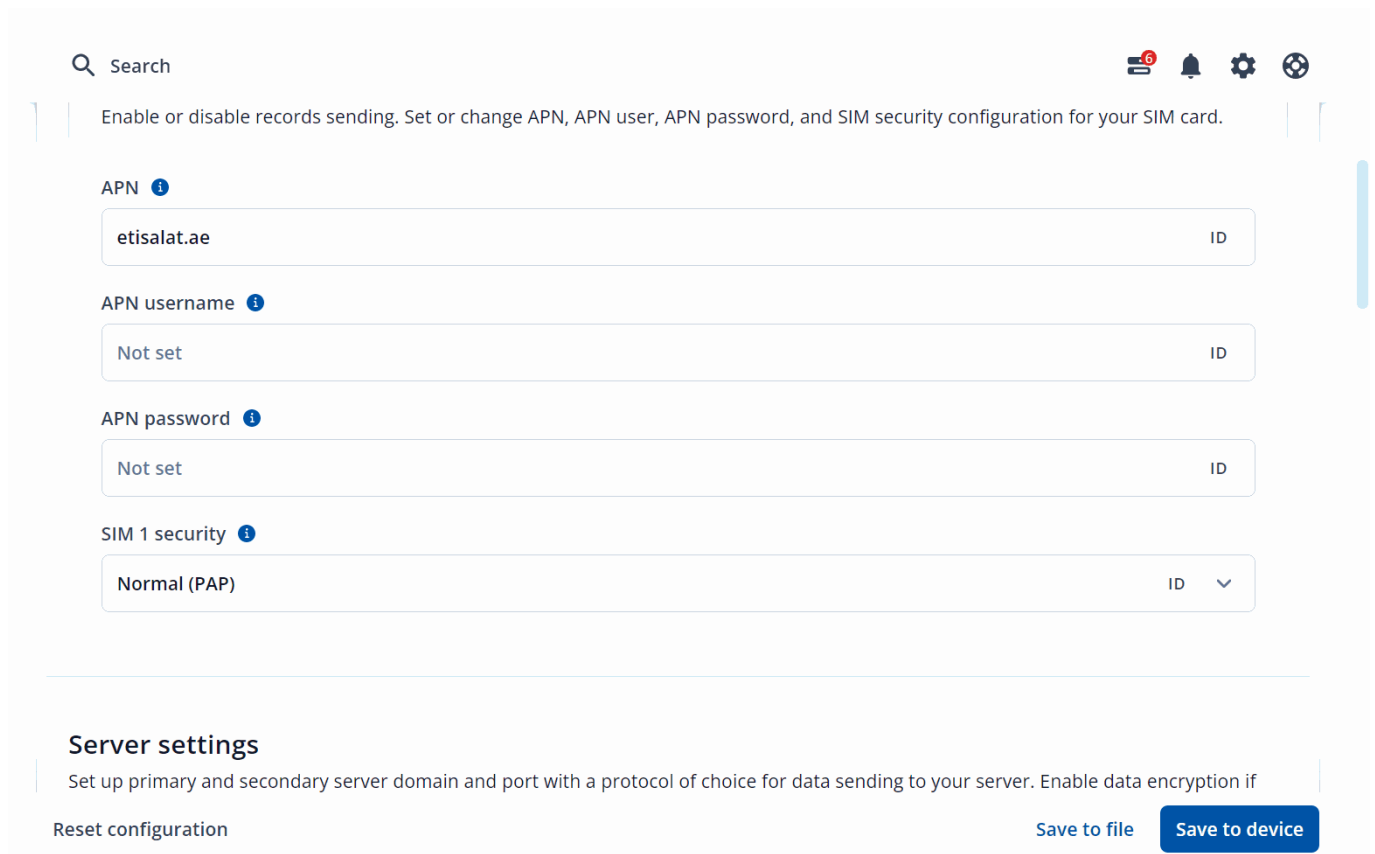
Search

6

Enable or disable records sending. Set or change APN, APN user, APN password, and SIM security configuration for your SIM card.

APN

etisalat.ae
ID

APN username

Not set
ID

APN password

Not set
ID

SIM 1 security

Normal (PAP)
ID

Server settings

Set up primary and secondary server domain and port with a protocol of choice for data sending to your server. Enable data encryption if

Reset configuration

Save to file

Save to device